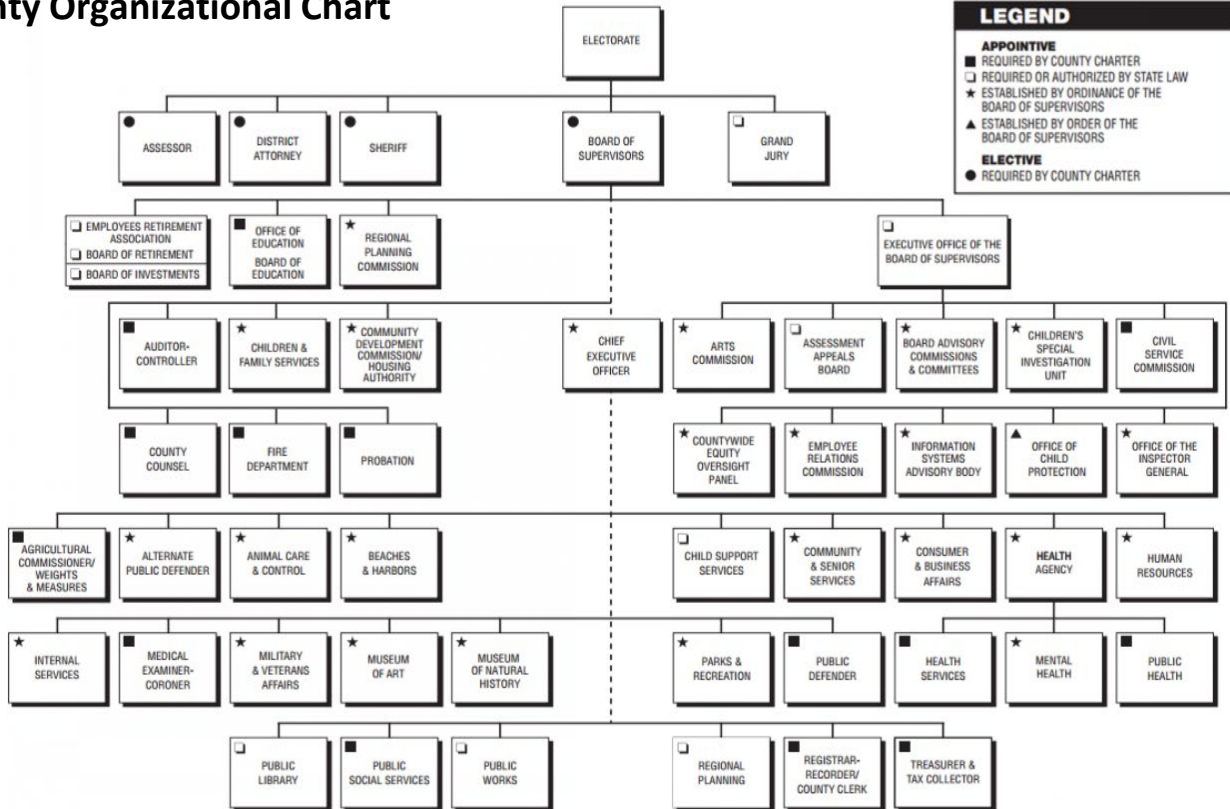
nty Organizational Chart

ELECTORATE

LEGEND

APPOINTIVE
■ REQUIRED BY COUNTY CHARTER
❑ REQUIRED OR AUTHORIZED BY STATE LAW
★ ESTABLISHED BY ORDINANCE OF THE BOARD OF SUPERVISORS
▲ ESTABLISHED BY ORDER OF THE BOARD OF SUPERVISORS

ELECTIVE
● REQUIRED BY COUNTY CHARTER

ASSESSOR

DISTRICT ATTORNEY

SHERIFF

BOARD OF SUPERVISORS

GRAND JURY

EMPLOYEES RETIREMENT ASSOCIATION
BOARD OF RETIREMENT
BOARD OF INVESTMENTS

OFFICE OF EDUCATION
BOARD OF EDUCATION

REGIONAL PLANNING COMMISSION

EXECUTIVE OFFICE OF THE BOARD OF SUPERVISORS

AUDITOR-CONTROLLER

CHILDREN & FAMILY SERVICES

COMMUNITY DEVELOPMENT COMMISSION/ HOUSING AUTHORITY

CHIEF EXECUTIVE OFFICER

ARTS COMMISSION

ASSESSMENT APPEALS BOARD

BOARD ADVISORY COMMISSIONS & COMMITTEES

CHILDREN'S SPECIAL INVESTIGATION UNIT

CIVIL SERVICE COMMISSION

COUNTY COUNSEL

FIRE DEPARTMENT

PROBATION

COUNTYWIDE EQUITY OVERSIGHT PANEL

EMPLOYEE RELATIONS COMMISSION

INFORMATION SYSTEMS ADVISORY BODY

OFFICE OF CHILD PROTECTION

OFFICE OF THE INSPECTOR GENERAL

AGRICULTURAL COMMISSIONER/ WEIGHTS & MEASURES

ALTERNATE PUBLIC DEFENDER

ANIMAL CARE & CONTROL

BEACHES & HARBORS

CHILD SUPPORT SERVICES

COMMUNITY & SENIOR SERVICES

CONSUMER & BUSINESS AFFAIRS

HEALTH AGENCY

HUMAN RESOURCES

INTERNAL SERVICES

MEDICAL EXAMINER-CORONER

MILITARY & VETERANS AFFAIRS

MUSEUM OF ART

MUSEUM OF NATURAL HISTORY

PARKS & RECREATION

PUBLIC DEFENDER

HEALTH SERVICES

MENTAL HEALTH

PUBLIC HEALTH

PUBLIC LIBRARY

PUBLIC SOCIAL SERVICES

PUBLIC WORKS

REGIONAL PLANNING

REGISTRAR-RECORDER/ COUNTY CLERK

TREASURER & TAX COLLECTOR